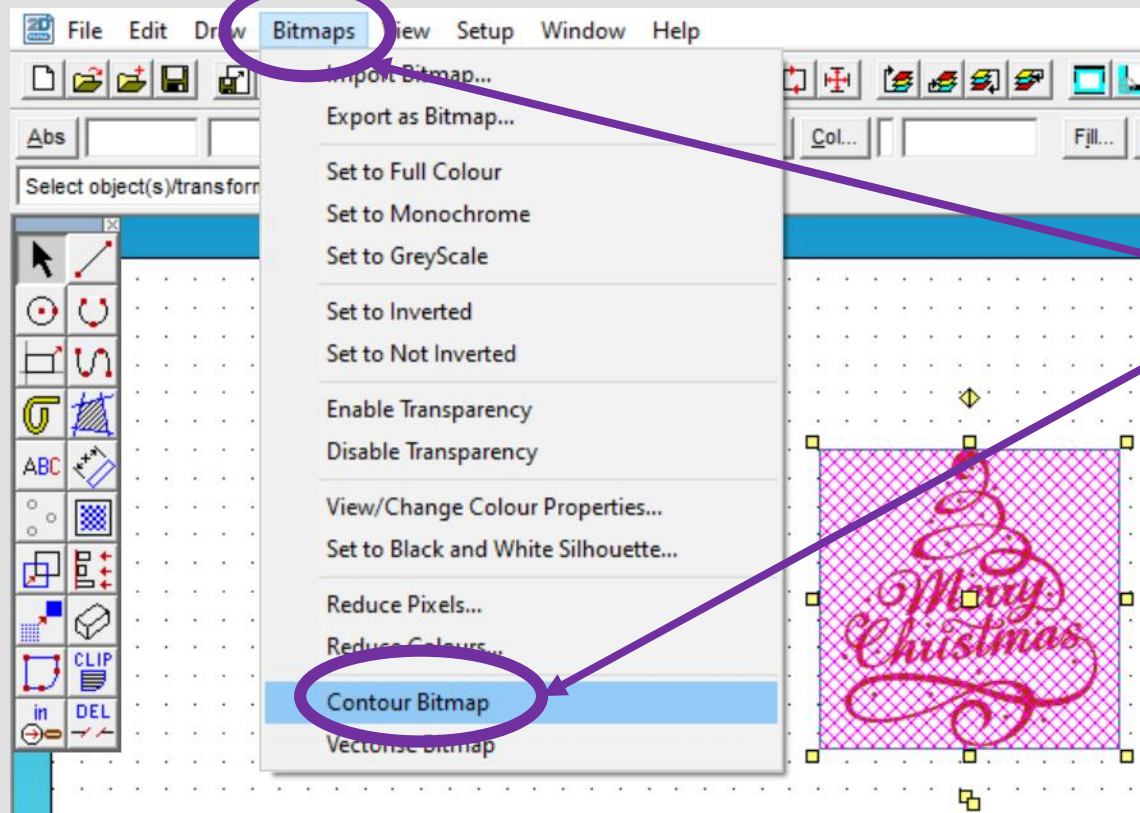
File Edit Dr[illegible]w Bitmaps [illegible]iew Setup Window Help

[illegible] Bitmap...
Export as Bitmap...

Set to Full Colour
Set to Monochrome
Set to GreyScale

Set to Inverted
Set to Not Inverted

Enable Transparency
Disable Transparency

View/Change Colour Properties...
Set to Black and White Silhouette...

Reduce Pixels...
Reduce Colours...

Contour Bitmap
Vectorise Bitmap

Abs
Col...
Fill...
Select object(s)/transform

ABC
CLIP
in
DEL

Merry Christmas